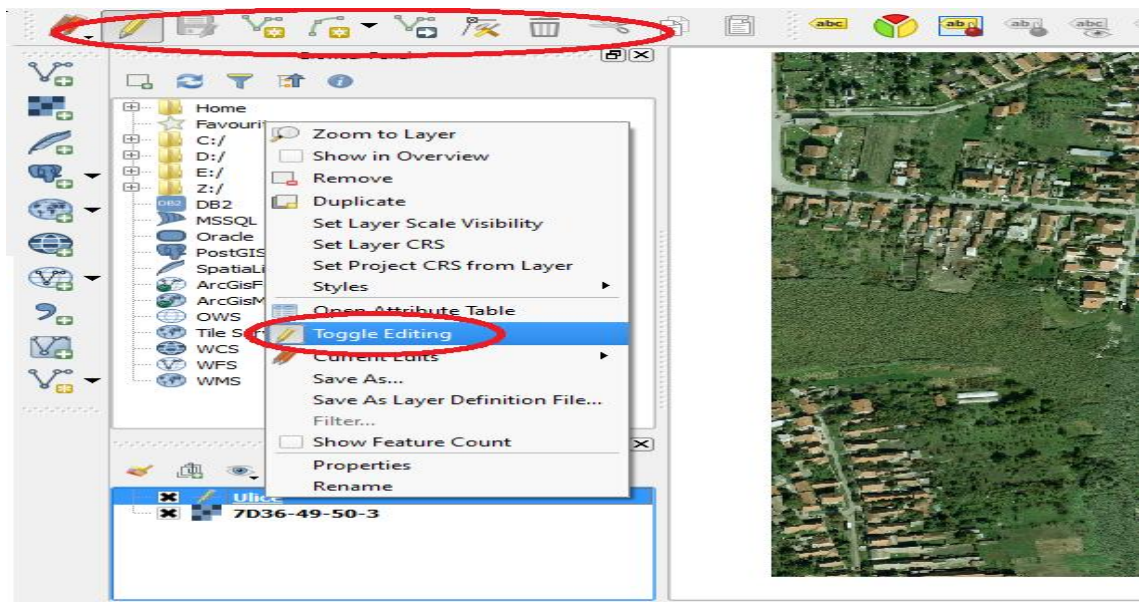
abc

ab

ab

abc

Browser Panel

Home
Favourit
C:/
D:/
E:/
Z:/
DB2
MSSQL
Oracle
PostGIS
SpatiaLi
ArcGisF
ArcGisM
OWS
Tile S
WCS
WFS
WMS

Zoom to Layer
Show in Overview
Remove
Duplicate
Set Layer Scale Visibility
Set Layer CRS
Set Project CRS from Layer
Styles
Open Attribute Table
Toggle Editing
Current Edits
Save As...
Save As Layer Definition File...
Filter...
Show Feature Count
Properties
Rename

Ulice
7D36-49-50-3